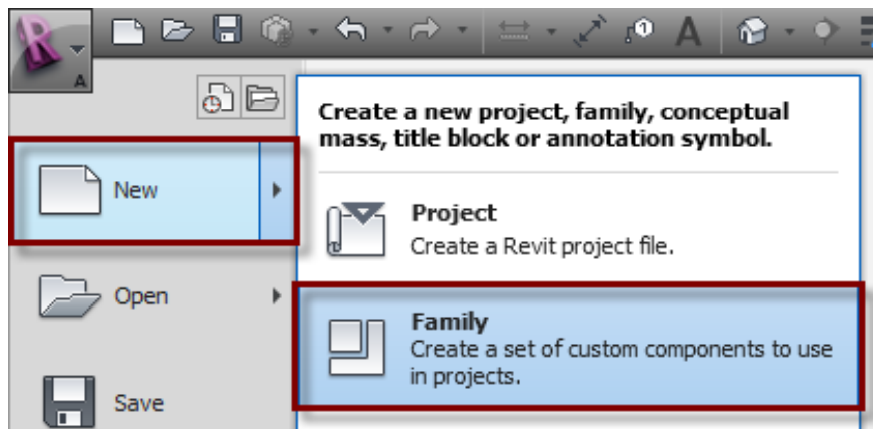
A

Create a new project, family, conceptual mass, title block or annotation symbol.

New

Project
Create a Revit project file.

Open

Family
Create a set of custom components to use in projects.

Save